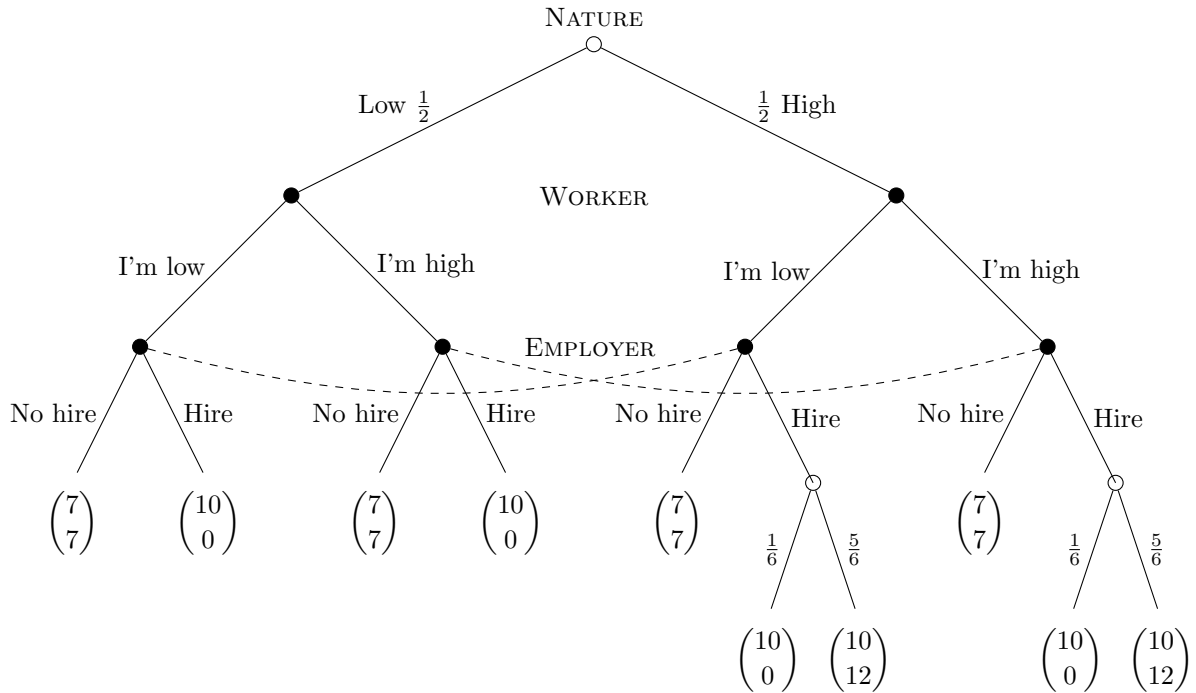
Nature

Low $\frac{1}{2}$

$\frac{1}{2}$ High

Worker

I'm low

I'm high

I'm low

I'm high

Employer

No hire

Hire

No hire

Hire

No hire

Hire

No hire

Hire

$\begin{pmatrix}7\\7\end{pmatrix}$

$\begin{pmatrix}10\\0\end{pmatrix}$

$\begin{pmatrix}7\\7\end{pmatrix}$

$\begin{pmatrix}10\\0\end{pmatrix}$

$\begin{pmatrix}7\\7\end{pmatrix}$

$\frac{1}{6}$

$\frac{5}{6}$

$\begin{pmatrix}7\\7\end{pmatrix}$

$\frac{1}{6}$

$\frac{5}{6}$

$\begin{pmatrix}10\\0\end{pmatrix}$

$\begin{pmatrix}10\\12\end{pmatrix}$

$\begin{pmatrix}10\\0\end{pmatrix}$

$\begin{pmatrix}10\\12\end{pmatrix}$